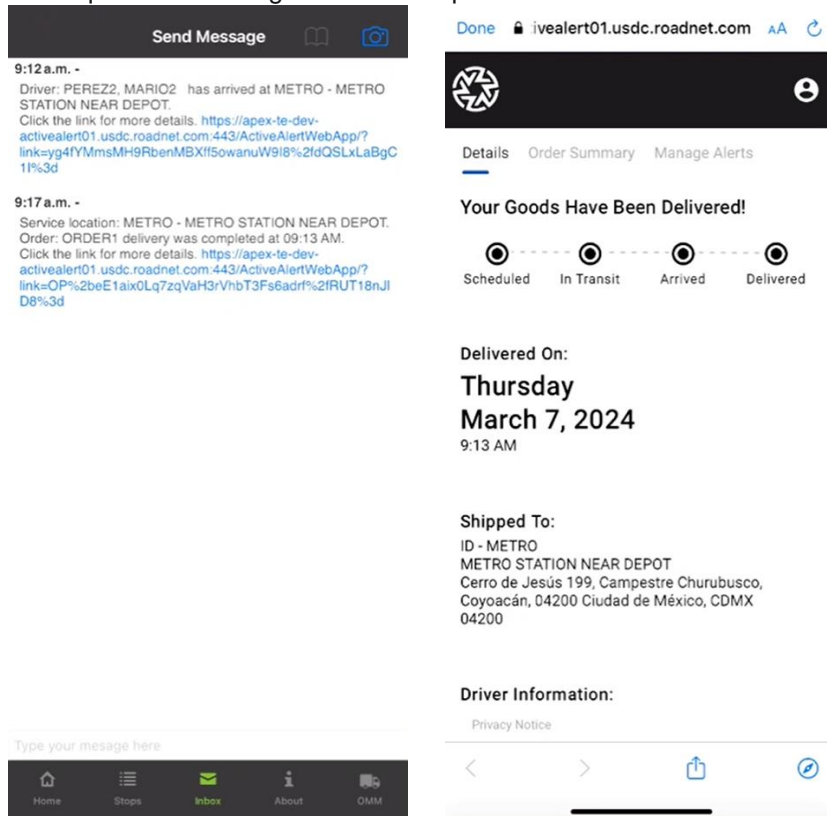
Send Message

9:12 a.m. -
Driver: PEREZ2, MARIO2 has arrived at METRO - METRO STATION NEAR DEPOT.
Click the link for more details. https://apex-te-dev-activealert01.usdc.roadnet.com:443/ActiveAlertWebApp/?link=yg4fYMmsMH9RbenMBXff5owanuW9I8%2fdQSLxLaBgC1I%3d

9:17 a.m. -
Service location: METRO - METRO STATION NEAR DEPOT.
Order: ORDER1 delivery was completed at 09:13 AM.
Click the link for more details. https://apex-te-dev-activealert01.usdc.roadnet.com:443/ActiveAlertWebApp/?link=OP%2beE1aix0Lq7zqVaH3rVhbT3Fs6adrf%2fRUT18nJID8%3d

Type your mesage here

Home Stops Inbox About OMM

Done ivealert01.usdc.roadnet.com AA

Details Order Summary Manage Alerts

Your Goods Have Been Delivered!

Scheduled In Transit Arrived Delivered

Delivered On:
Thursday
March 7, 2024
9:13 AM

Shipped To:
ID - METRO
METRO STATION NEAR DEPOT
Cerro de Jesús 199, Campestre Churubusco, Coyoacán, 04200 Ciudad de México, CDMX 04200

Driver Information:

Privacy Notice